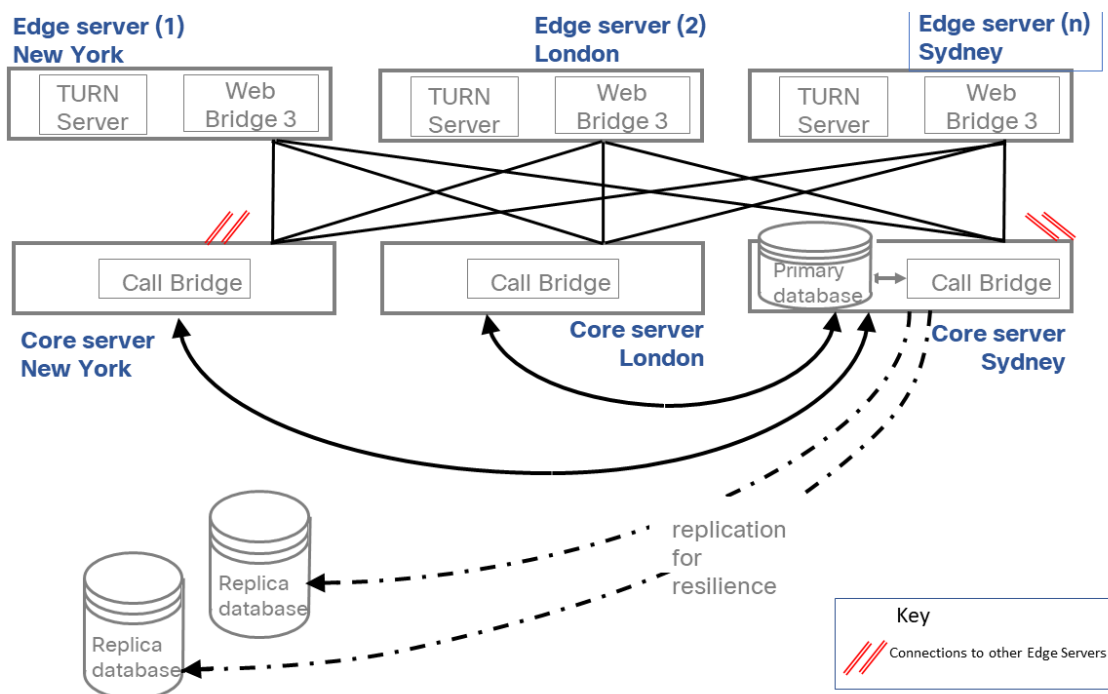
Edge server (1)
New York

TURN Server

Web Bridge 3

Edge server (2)
London

TURN Server

Web Bridge 3

Edge server (n)
Sydney

TURN Server

Web Bridge 3

Call Bridge

Core server
New York

Call Bridge

Core server
London

Primary database

Call Bridge

Core server
Sydney

Replica database

Replica database

replication for resilience

Key

Connections to other Edge Servers